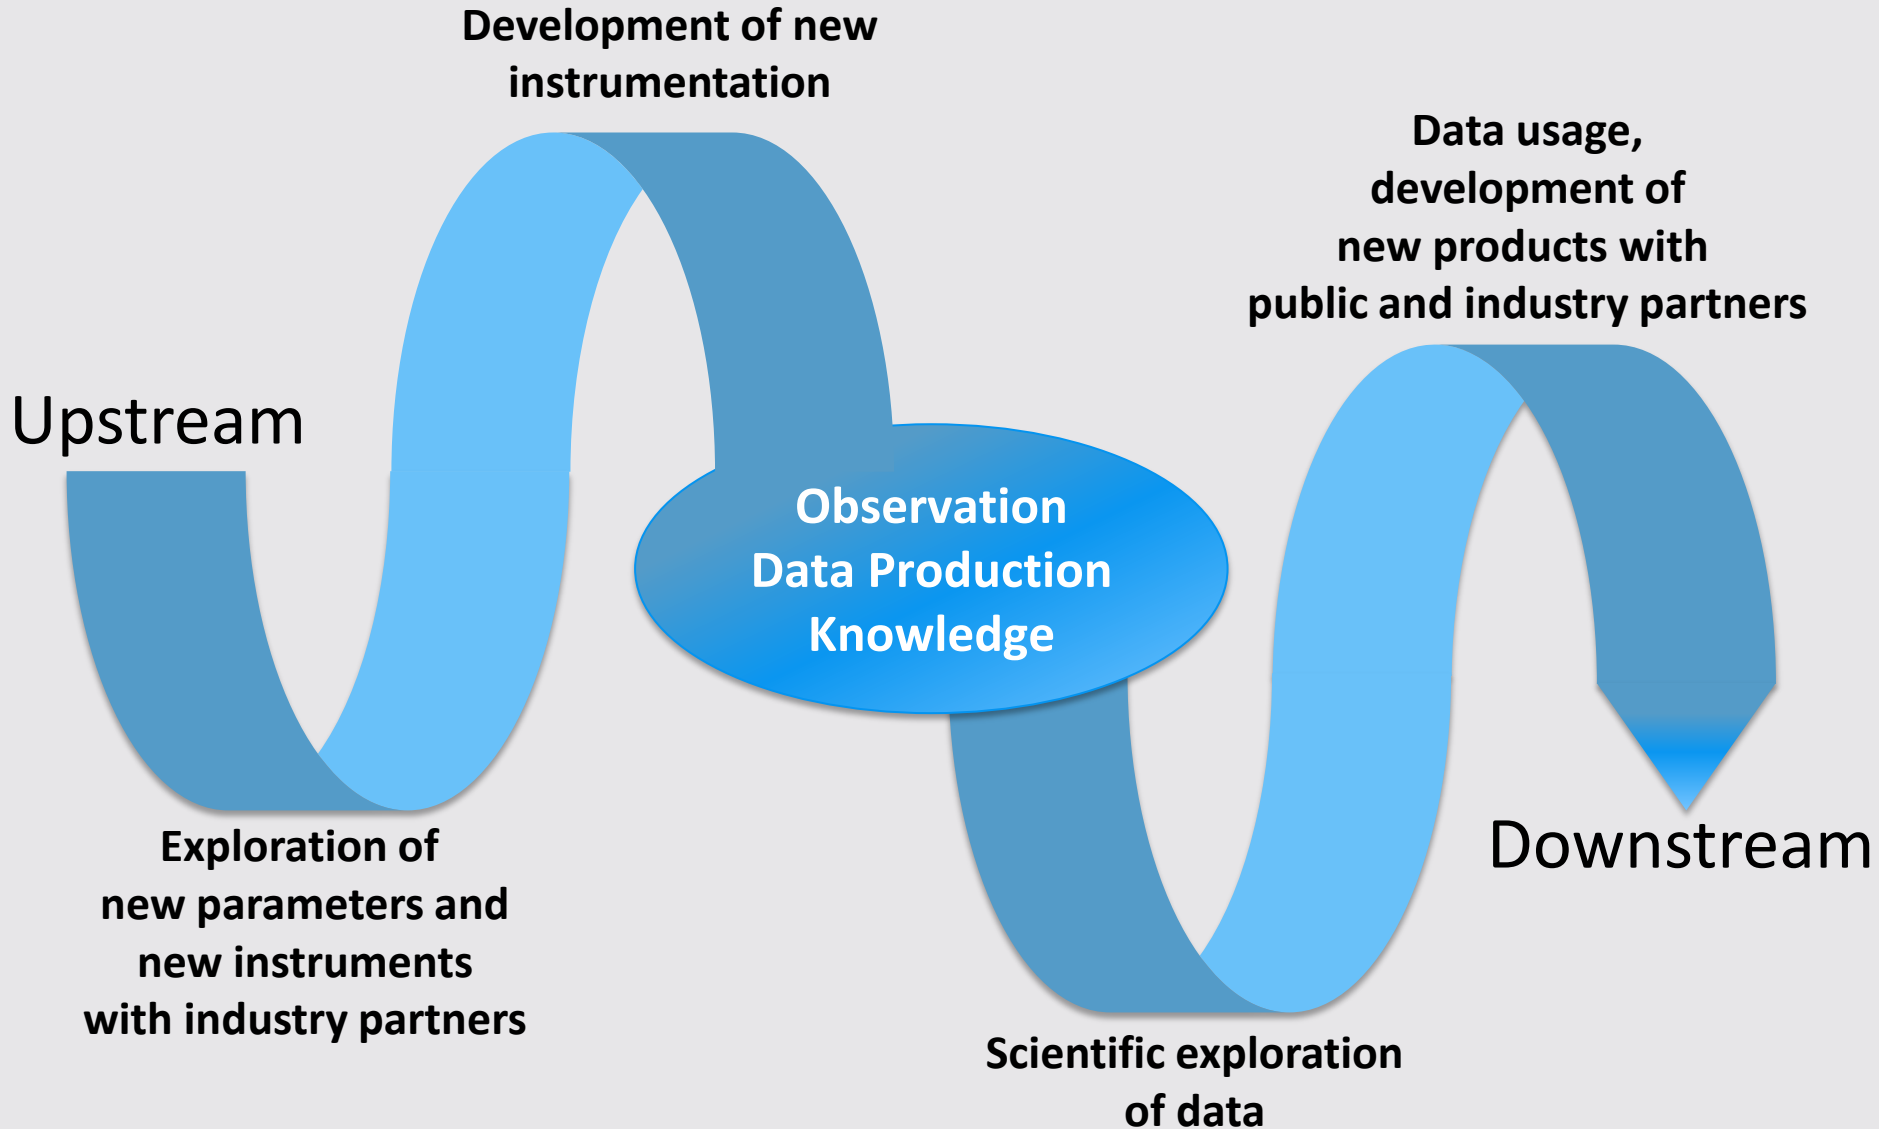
Development of new instrumentation

Data usage, development of new products with public and industry partners

Upstream

Observation
Data Production
Knowledge

Downstream

Exploration of new parameters and new instruments with industry partners

Scientific exploration of data